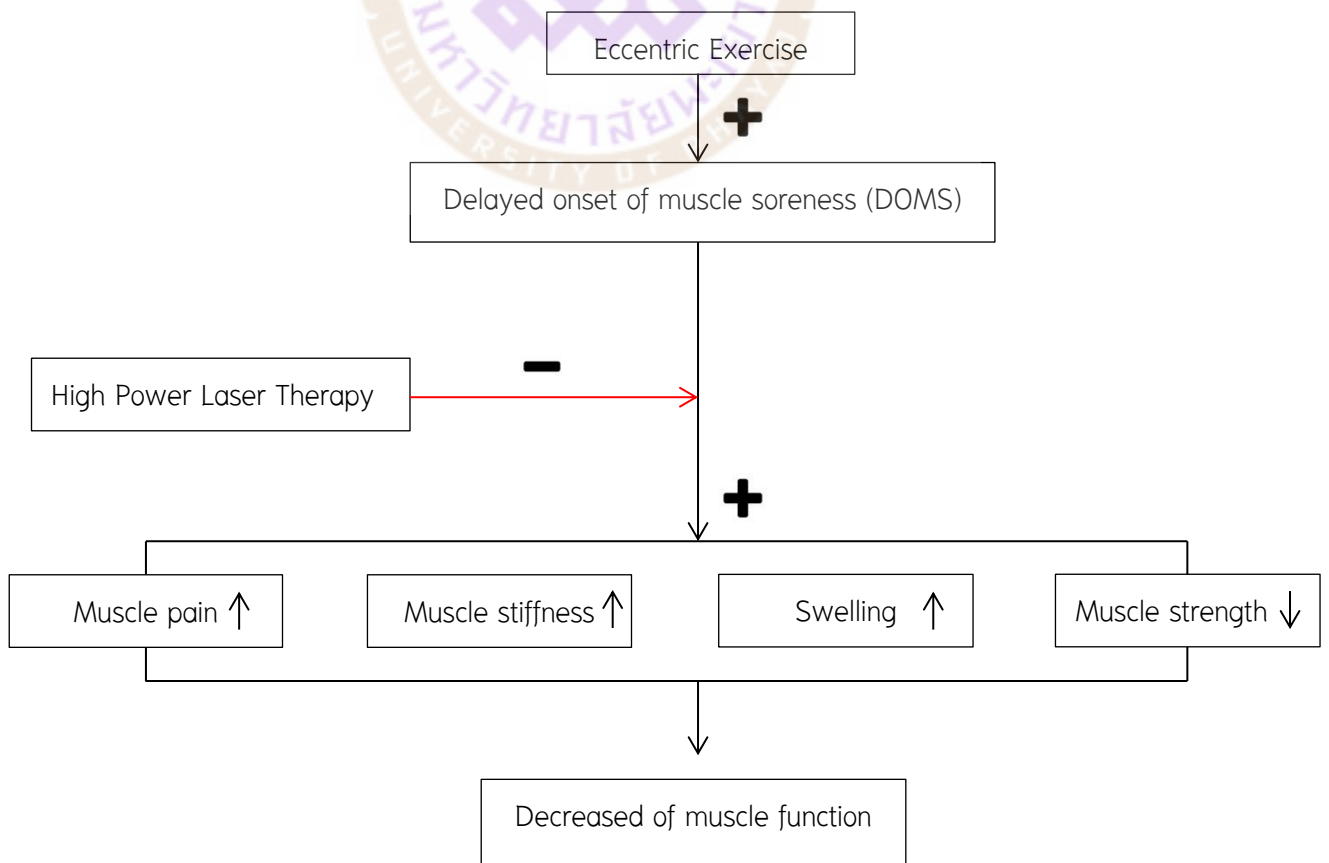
มหาวิทยาลัยพะเยา
UNIVERSITY OF PHAYAO

Eccentric Exercise

+

Delayed onset of muscle soreness (DOMS)

High Power Laser Therapy

−

+

Muscle pain ↑

Muscle stiffness ↑

Swelling ↑

Muscle strength ↓

Decreased of muscle function